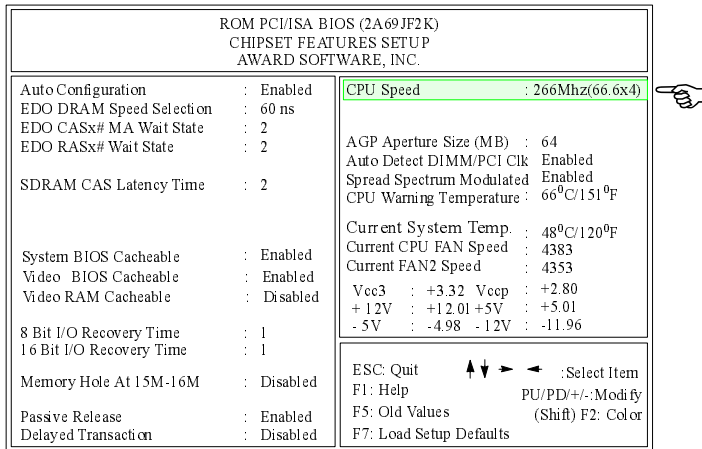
ROM PCI/ISA BIOS (2A69JF2K)
CHIPSET FEATURES SETUP
AWARD SOFTWARE, INC.

| | | |
|---|---|---|
| Auto Configuration | : | Enabled |
| EDO DRAM Speed Selection | : | 60 ns |
| EDO CASx# MA Wait State | : | 2 |
| EDO RASx# Wait State | : | 2 |
| SDRAM CAS Latency Time | : | 2 |
| System BIOS Cacheable | : | Enabled |
| Video BIOS Cacheable | : | Enabled |
| Video RAM Cacheable | : | Disabled |
| 8 Bit I/O Recovery Time | : | 1 |
| 16 Bit I/O Recovery Time | : | 1 |
| Memory Hole At 15M-16M | : | Disabled |
| Passive Release | : | Enabled |
| Delayed Transaction | : | Disabled |

| | | |
|---|---|---|
| CPU Speed | : | 266Mhz(66.6x4) |
| AGP Aperture Size (MB) | : | 64 |
| Auto Detect DIMM/PCI Clk | : | Enabled |
| Spread Spectrum Modulated | : | Enabled |
| CPU Warning Temperature | : | $66^0$C/$151^0$F |
| Current System Temp. | : | $48^0$C/$120^0$F |
| Current CPU FAN Speed | : | 4383 |
| Current FAN2 Speed | : | 4353 |

| | | | | | |
|---|---|---|---|---|---|
| Vcc3 | : | +3.32 | Vccp | : | +2.80 |
| + 12V | : | +12.01 | +5V | : | +5.01 |
| - 5V | : | -4.98 | - 12V | : | -11.96 |

ESC: Quit ↑↓ → ← :Select Item
F1: Help PU/PD/+/-:Modify
F5: Old Values (Shift) F2: Color
F7: Load Setup Defaults